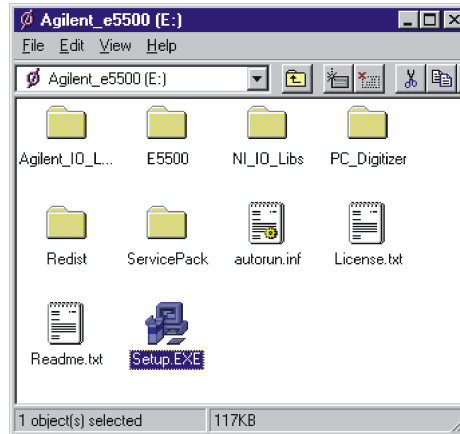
Agilent_e5500 (E:)

File Edit View Help

Agilent_e5500 (E:)

Agilent_IO_L... E5500 NI_IO_Libs PC_Digitizer

Redist ServicePack autorun.inf License.txt

Readme.txt Setup.EXE

1 object(s) selected 117KB